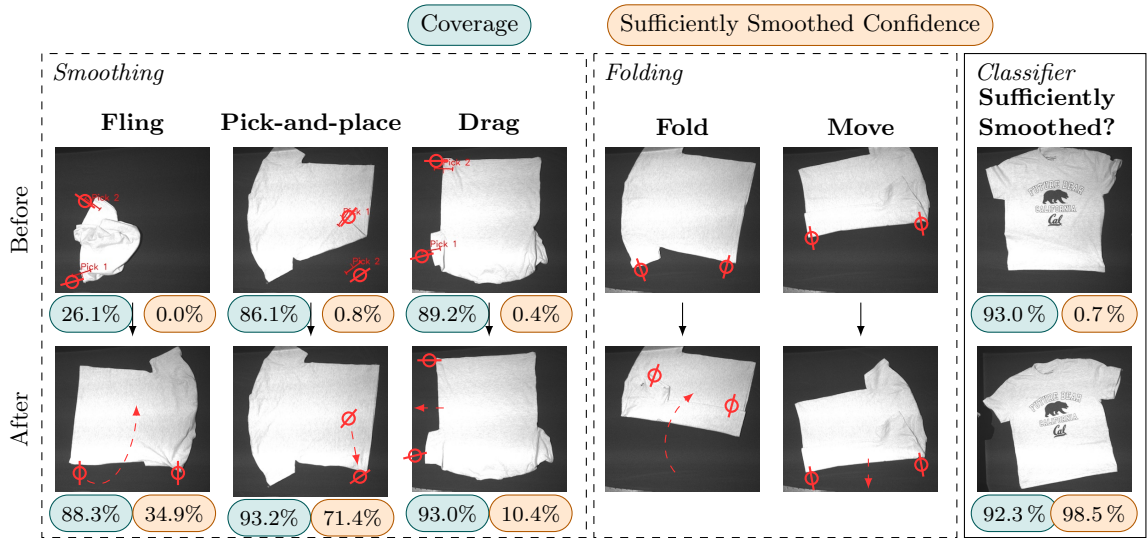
Coverage

Sufficiently Smoothed Confidence

*Smoothing*

Fling

Pick-and-place

Drag

Before

Pick 2

Pick 1

Pick 1

Pick 2

Pick 2

Pick 1

26.1%

0.0%

86.1%

0.8%

89.2%

0.4%

After

88.3%

34.9%

93.2%

71.4%

93.0%

10.4%

*Folding*

Fold

Move

*Classifier*

Sufficiently Smoothed?

93.0 %

0.7 %

92.3 %

98.5 %